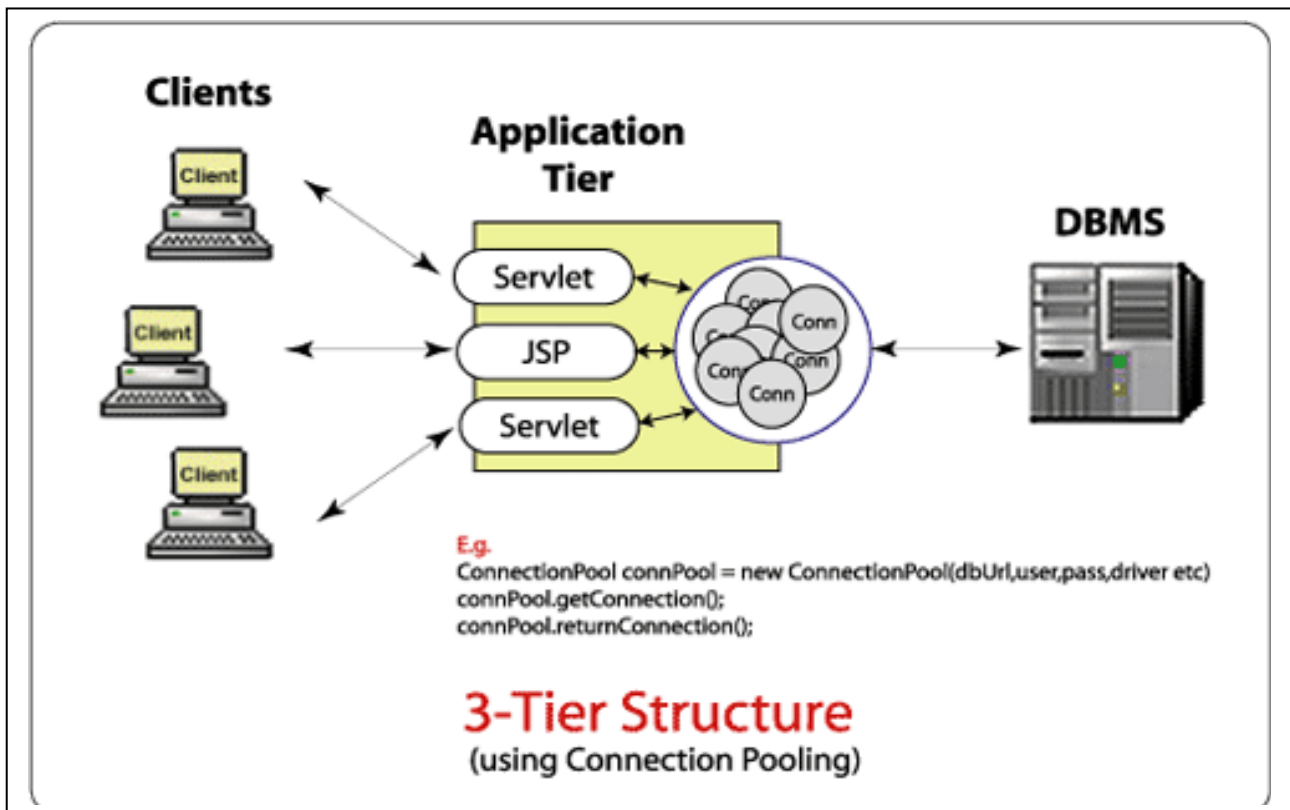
Clients

Client

Client

Client

Application Tier

Servlet

JSP

Servlet

Conn

Conn

Conn

Conn

Conn

Conn

DBMS

E.g.
ConnectionPool connPool = new ConnectionPool(dbUrl,user,pass,driver etc)
connPool.getConnection();
connPool.returnConnection();

3-Tier Structure
(using Connection Pooling)